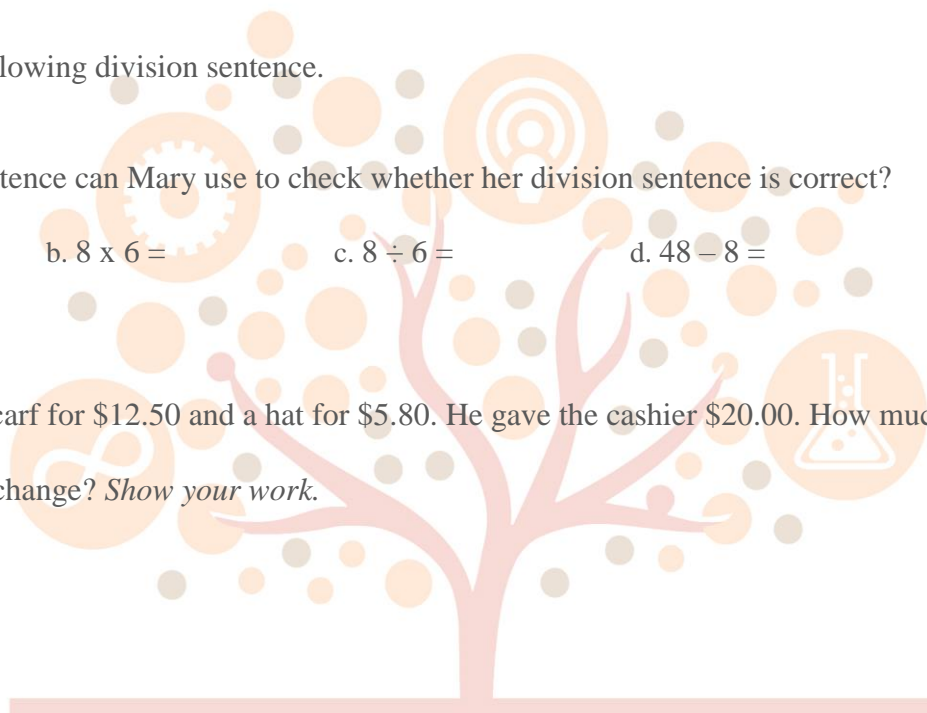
lowing division sentence.

tence can Mary use to check whether her division sentence is correct?

b. 8 x 6 = c. $8 \div 6 =$ d. $48 - 8 =$

carf for \$12.50 and a hat for \$5.80. He gave the cashier \$20.00. How muc

change? *Show your work.*